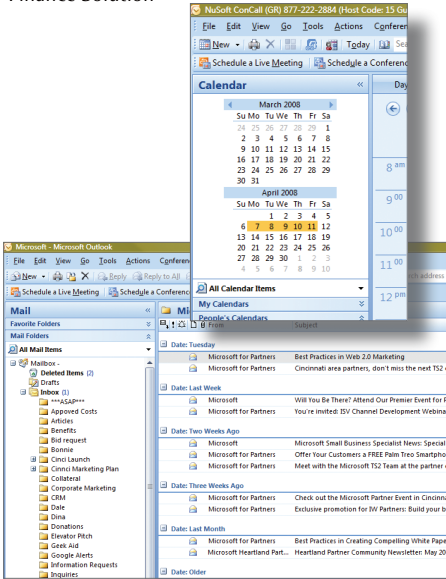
Alliance Solution

NuSoft ConCall (GR) 877-222-2884 (Host Code: 15 Gu

File Edit View Go Tools Actions Conferen

New Today Se

Schedule a Live Meeting Schedule a Conferenc

Calendar «

March 2008

| Su | Mo | Tu | We | Th | Fr | Sa |
|---|---|---|---|---|---|---|
| 24 | 25 | 26 | 27 | 28 | 29 | 1 |
| 2 | 3 | 4 | 5 | 6 | 7 | 8 |
| 9 | 10 | 11 | 12 | 13 | 14 | 15 |
| 16 | 17 | 18 | 19 | 20 | 21 | 22 |
| 23 | 24 | 25 | 26 | 27 | 28 | 29 |
| 30 | 31 | | | | | |

April 2008

| Su | Mo | Tu | We | Th | Fr | Sa |
|---|---|---|---|---|---|---|
| | | 1 | 2 | 3 | 4 | 5 |
| 6 | 7 | 8 | 9 | 10 | 11 | 12 |
| 13 | 14 | 15 | 16 | 17 | 18 | 19 |
| 20 | 21 | 22 | 23 | 24 | 25 | 26 |
| 27 | 28 | 29 | 30 | 1 | 2 | 3 |
| 4 | 5 | 6 | 7 | 8 | 9 | 10 |

Day

8 am

9 00

10 00

11 00

12 pm

All Calendar Items

My Calendars

People's Calendars

Microsoft - Microsoft Outlook

File Edit View Go Tools Actions Help

New Reply Reply to All

Schedule a Live Meeting Schedule a Conferenc

Mail «

Favorite Folders

Mail Folders

All Mail Items

Mailbox -

Deleted Items (2)

Drafts

Inbox (1)

***ASAP***

Appoved Costs

Articles

Benefits

Bid request

Bonnie

Cinci Launch

Cinnci Marketing Plan

Collateral

Corporate Marketing

CRM

Dale

Dina

Donations

Elevator Pitch

Geek Aid

Google Alerts

Information Requests

Inquiries

ch address

From Subject

Date: Tuesday

Microsoft for Partners Best Practices in Web 2.0 Marketing

Microsoft for Partners Cincinnati area partners, don't miss the next TS2

Date: Last Week

Microsoft Will You Be There? Attend Our Premier Event for P

Microsoft for Partners You're invited: ISV Channel Development Webina

Date: Two Weeks Ago

Microsoft Microsoft Small Business Specialist News: Special

Microsoft for Partners Offer Your Customers a FREE Palm Treo Smartph

Microsoft for Partners Meet with the Microsoft TS2 Team at the partner

Date: Three Weeks Ago

Microsoft for Partners Check out the Microsoft Partner Event in Cincinna

Microsoft for Partners Exclusive promotion for IW Partners: Build your b

Date: Last Month

Microsoft for Partners Best Practices in Creating Compelling White Paper

Microsoft Heartland Part... Heartland Partner Community Newsletter: May 20

Date: Older